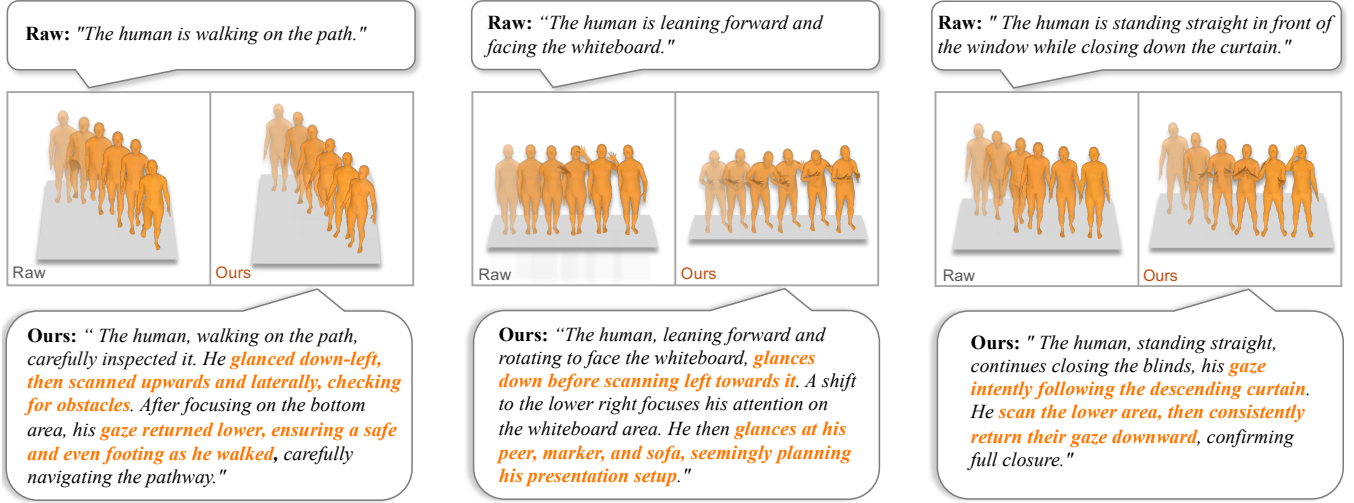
**Raw:** "The human is walking on the path."

Raw

Ours

**Ours:** " The human, walking on the path, carefully inspected it. He glanced down-left, then scanned upwards and laterally, checking for obstacles. After focusing on the bottom area, his gaze returned lower, ensuring a safe and even footing as he walked, carefully navigating the pathway."

**Raw:** "The human is leaning forward and facing the whiteboard."

Raw

Ours

**Ours:** "The human, leaning forward and rotating to face the whiteboard, glances down before scanning left towards it. A shift to the lower right focuses his attention on the whiteboard area. He then glances at his peer, marker, and sofa, seemingly planning his presentation setup."

**Raw:** " The human is standing straight in front of the window while closing down the curtain."

Raw

Ours

**Ours:** " The human, standing straight, continues closing the blinds, his gaze intently following the descending curtain. He scan the lower area, then consistently return their gaze downward, confirming full closure."